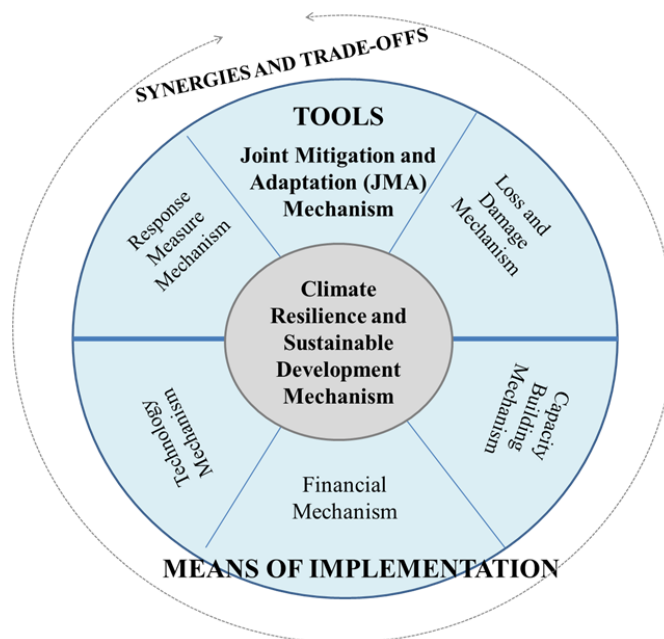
SYNERGIES AND TRADE-OFFS

TOOLS

Joint Mitigation and Adaptation (JMA) Mechanism

Response Measure Mechanism

Loss and Damage Mechanism

Climate Resilience and Sustainable Development Mechanism

Technology Mechanism

Capacity Building Mechanism

Financial Mechanism

MEANS OF IMPLEMENTATION